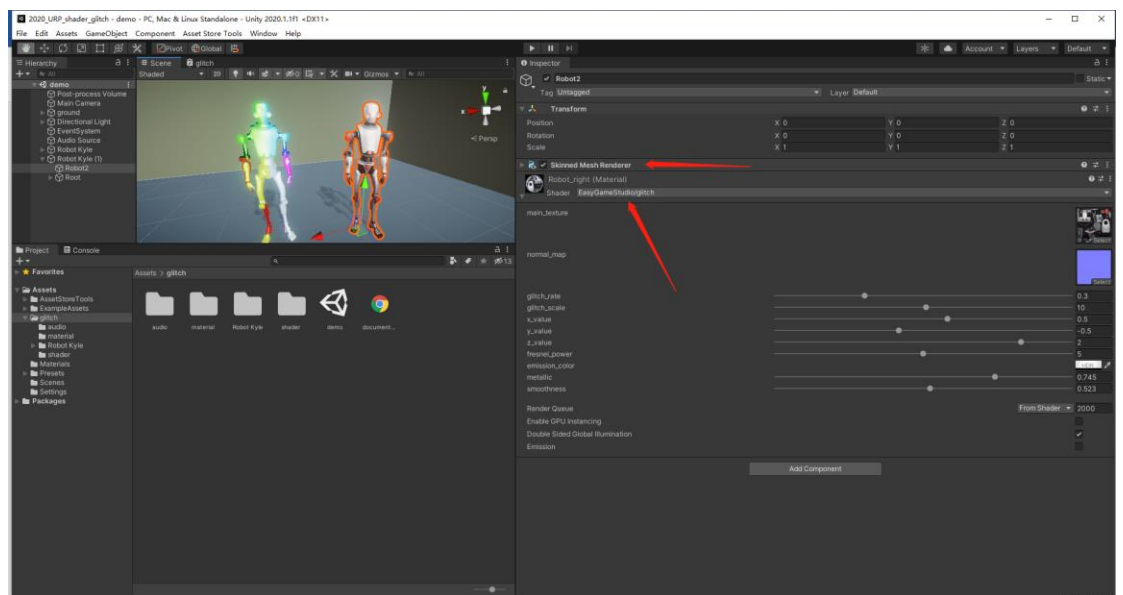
2020_URP_shader_glitch - demo - PC, Mac & Linux Standalone - Unity 2020.1.1f1 <DX11>
File Edit Assets GameObject Component Asset Store Tools Window Help

Pivot Global

Account Layers Default

Hierarchy
All
demo
Post-process Volume
Main Camera
ground
Directional Light
EventSystem
Audio Source
Robot Kyle
Robot Kyle (1)
Robot2
Root

Scene glitch
Shaded 2D Gizmos All
< Persp

Project Console
13
Favorites
Assets > glitch
Assets
AssetStoreTools
ExampleAssets
glitch
audio
material
Robot Kyle
shader
Materials
Presets
Scenes
Settings
Packages

audio material Robot Kyle shader demo document...

Inspector
Robot2
Static
Tag Untagged
Layer Default
Transform
Position X 0 Y 0 Z 0
Rotation X 0 Y 0 Z 0
Scale X 1 Y 1 Z 1
Skinned Mesh Renderer
Robot_right (Material)
Shader EasyGameStudio/glitch
main_texture
Select
normal_map
Select
glitch_rate 0.3
glitch_scale 10
x_value 0.5
y_value -0.5
z_value 2
fresnel_power 5
emission_color
metallic 0.745
smoothness 0.523
Render Queue From Shader 2000
Enable GPU Instancing
Double Sided Global Illumination
Emission
Add Component